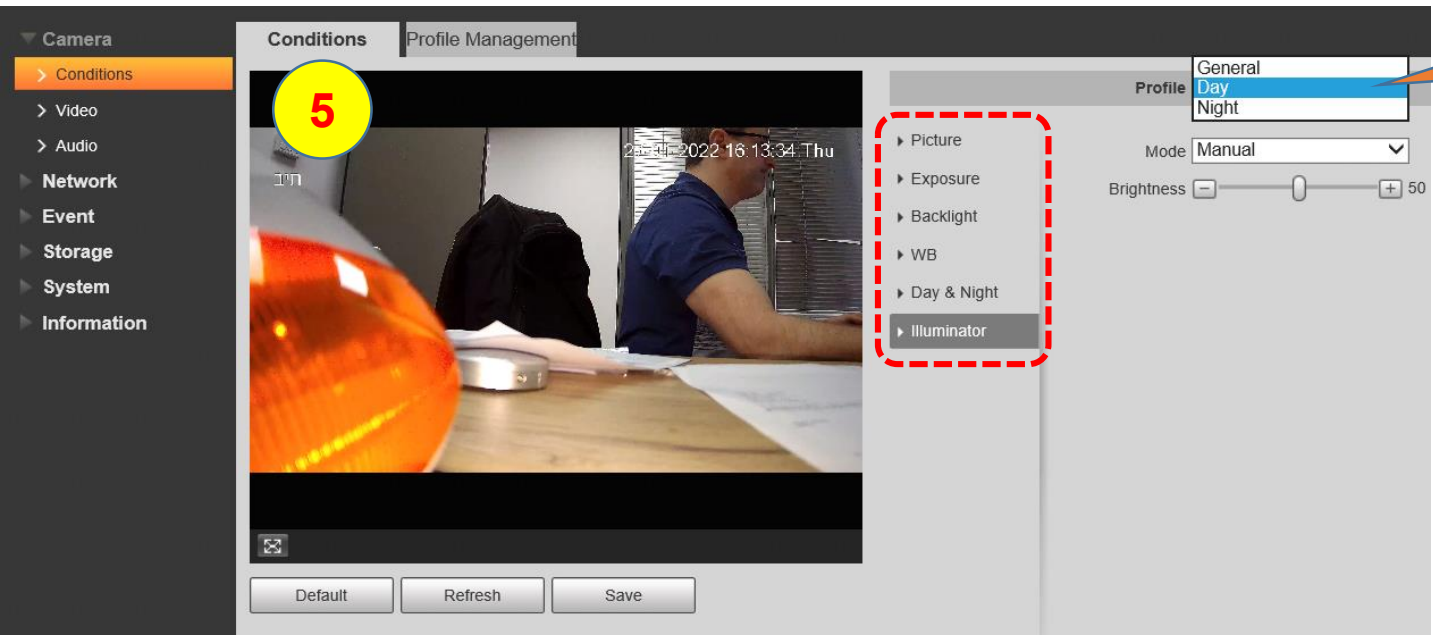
Camera
Conditions
Video
Audio
Network
Event
Storage
System
Information

Conditions
Profile Management

5

2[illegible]-2022 16:13:34 Thu

Picture
Exposure
Backlight
WB
Day & Night
Illuminator

Profile
General
Day
Night

Mode Manual
Brightness 50

Default
Refresh
Save